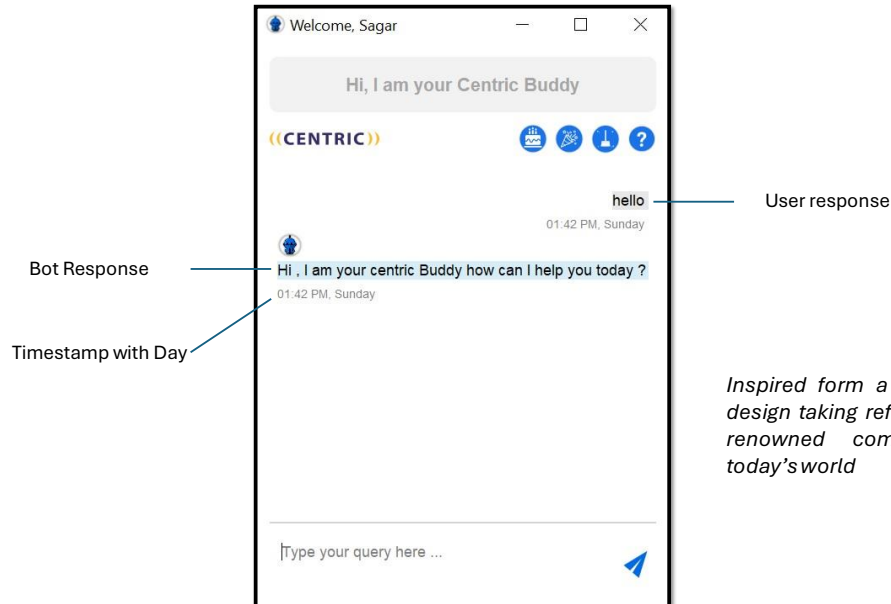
Welcome, Sagar

Hi, I am your Centric Buddy

((CENTRIC))

hello

01:42 PM, Sunday

User response

Bot Response

Hi , I am your centric Buddy how can I help you today ?

01:42 PM, Sunday

Timestamp with Day

Inspired form a design taking ref renowned com today's world

Type your query here ...